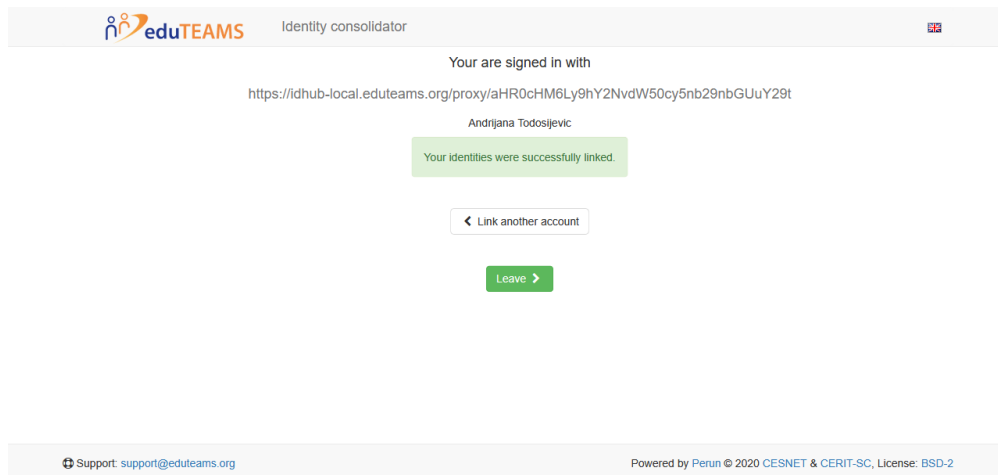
eduTEAMS Identity consolidator

Your are signed in with

https://idhub-local.eduteams.org/proxy/aHR0cHM6Ly9hY2NvdW50cy5nb29nbGUuY29t

Andrijana Todosijevic

Your identities were successfully linked.

Link another account

Leave

Support: support@eduteams.org

Powered by Perun © 2020 CESNET & CERIT-SC, License: BSD-2